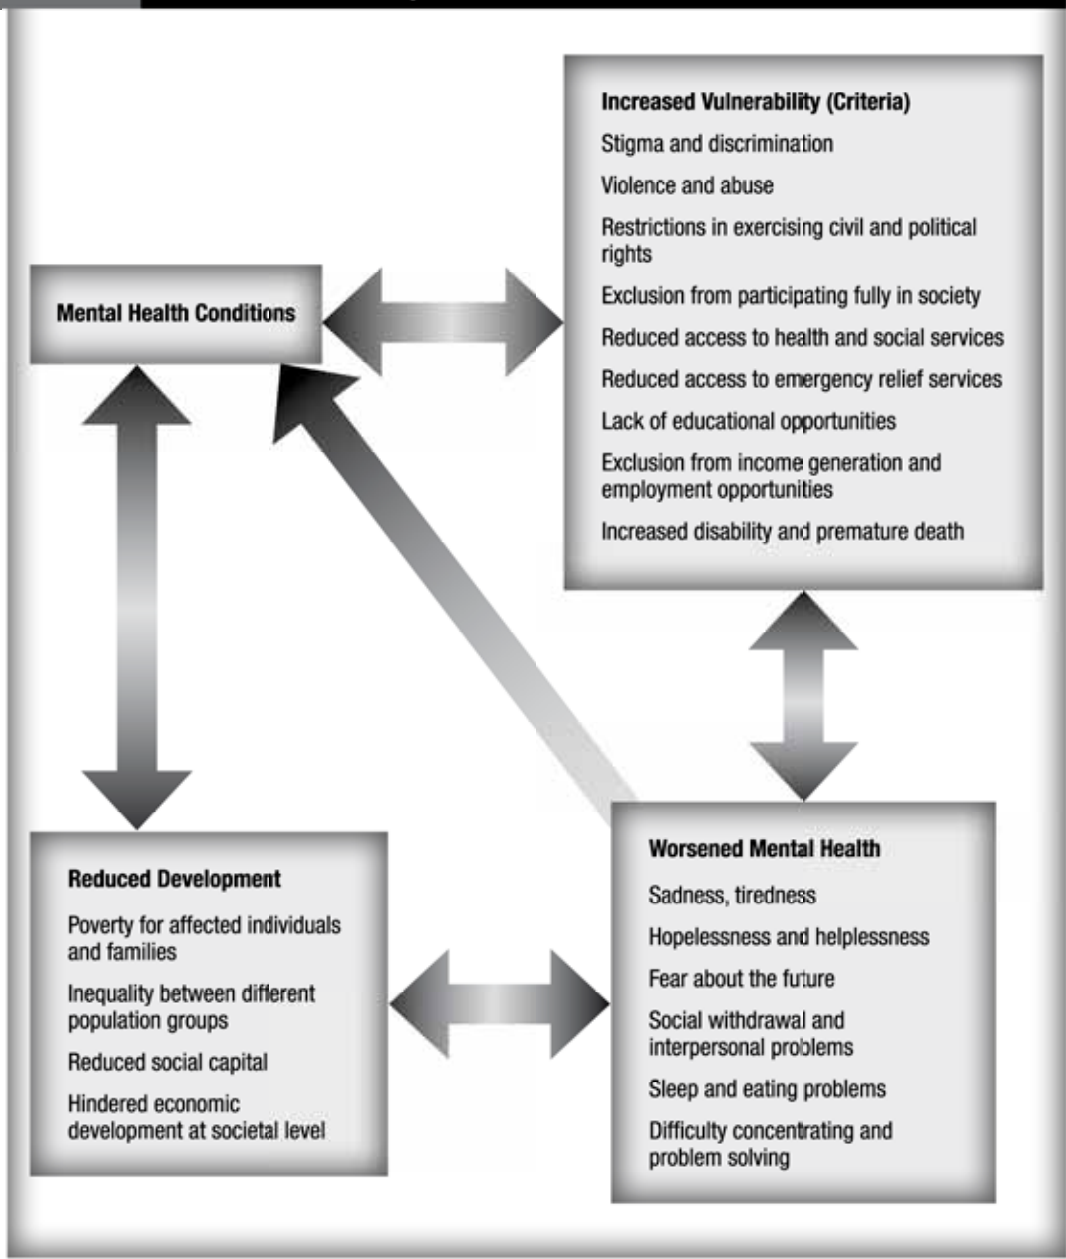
Increased Vulnerability (Criteria)

Stigma and discrimination

Violence and abuse

Restrictions in exercising civil and political rights

Exclusion from participating fully in society

Reduced access to health and social services

Reduced access to emergency relief services

Lack of educational opportunities

Exclusion from income generation and employment opportunities

Increased disability and premature death

Mental Health Conditions

Reduced Development

Poverty for affected individuals and families

Inequality between different population groups

Reduced social capital

Hindered economic development at societal level

Worsened Mental Health

Sadness, tiredness

Hopelessness and helplessness

Fear about the future

Social withdrawal and interpersonal problems

Sleep and eating problems

Difficulty concentrating and problem solving